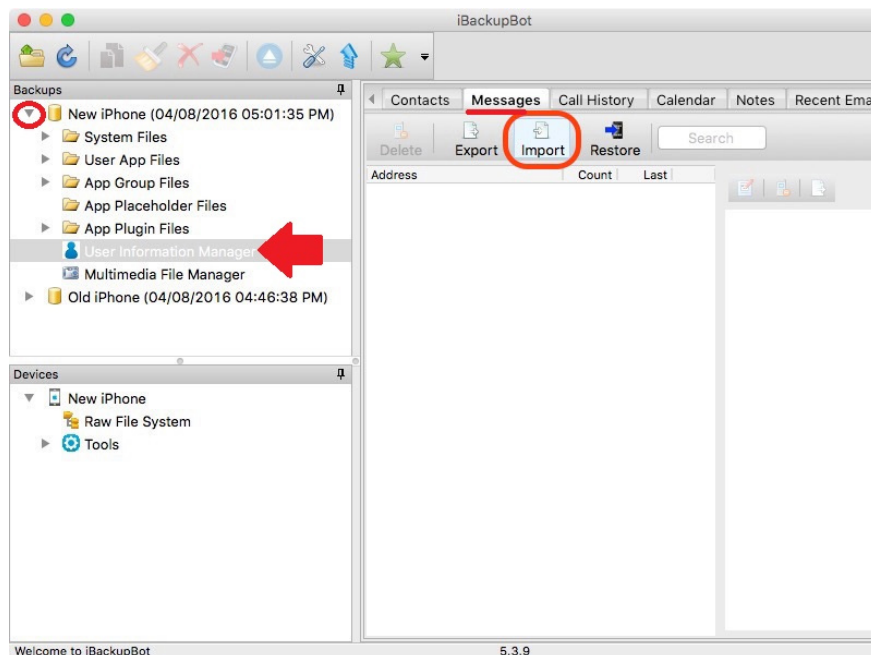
iBackupBot

Backups

New iPhone (04/08/2016 05:01:35 PM)

System Files

User App Files

App Group Files

App Placeholder Files

App Plugin Files

User Information Manager

Multimedia File Manager

Old iPhone (04/08/2016 04:46:38 PM)

Devices

New iPhone

Raw File System

Tools

Contacts | Messages | Call History | Calendar | Notes | Recent Ema

Delete | Export | Import | Restore

Search

| Address | Count | Last |
|---|---|---|

Welcome to iBackupBot

5.3.9